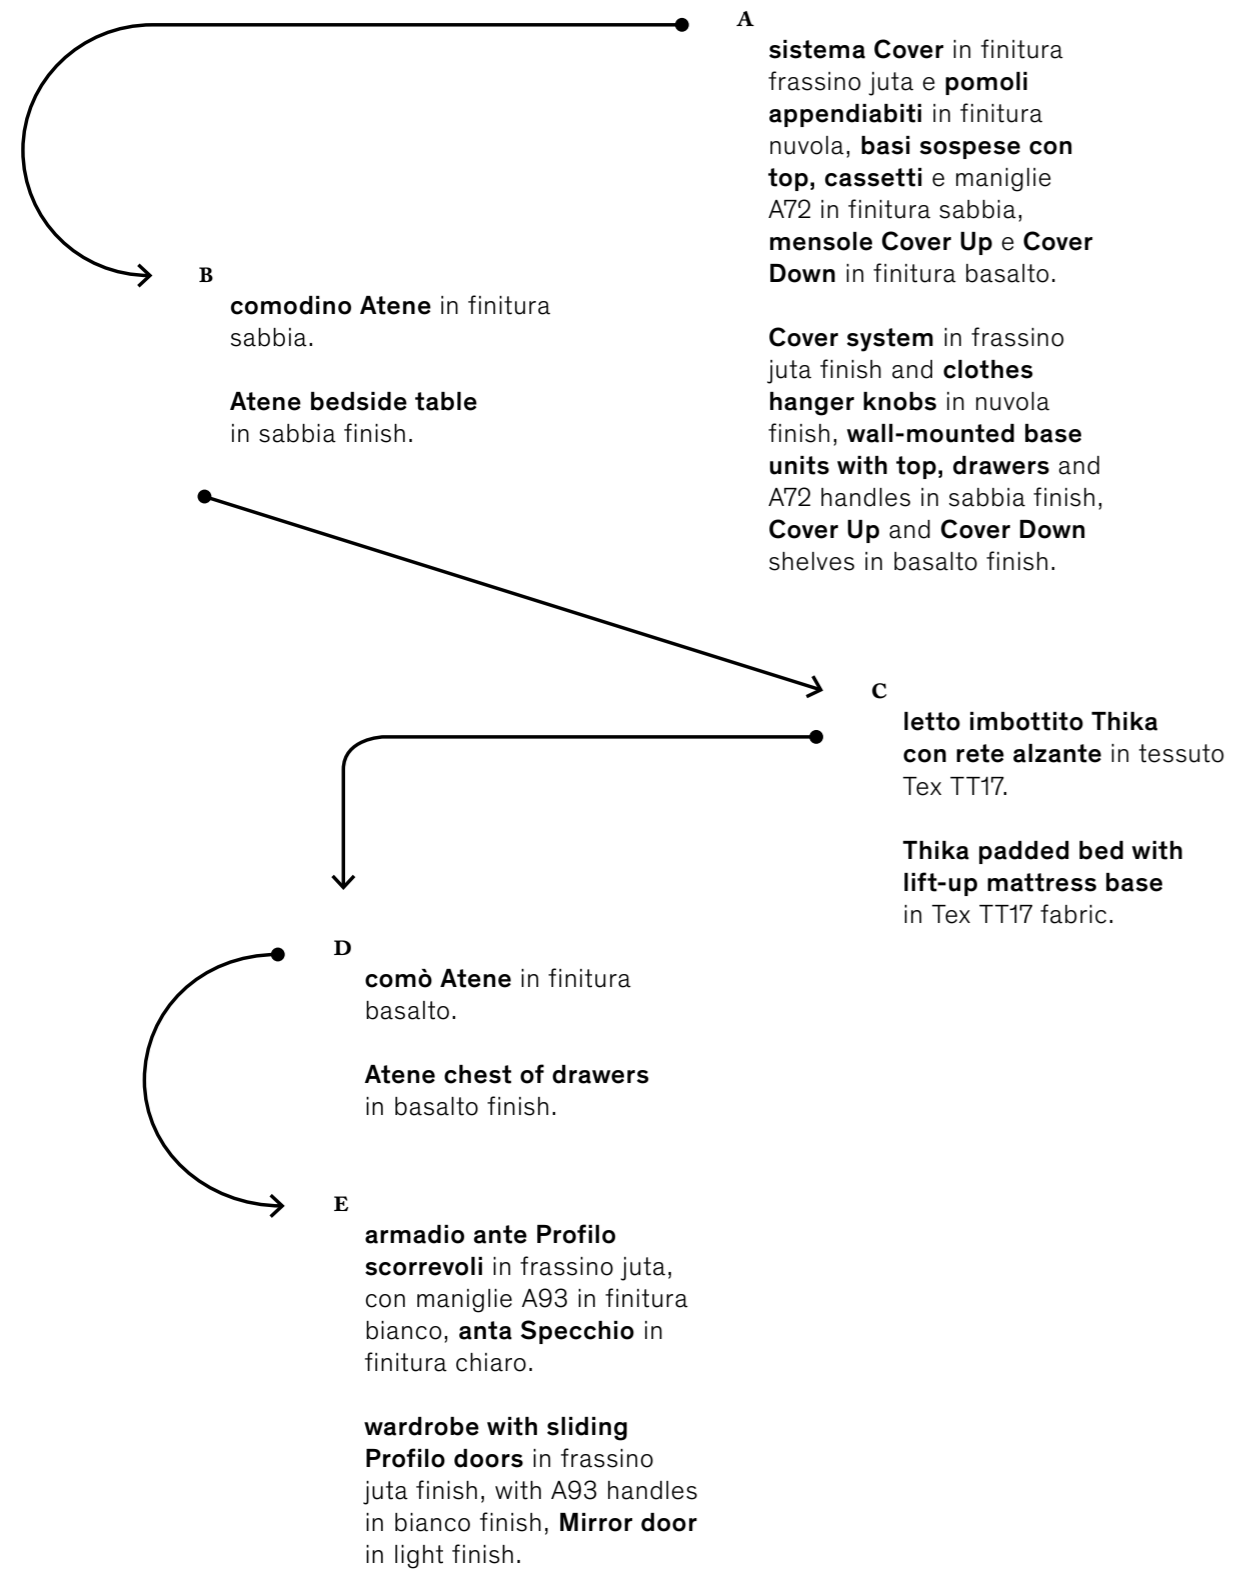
A

sistema Cover in finitura frassino juta e pomoli appendiabiti in finitura nuvola, basi sospese con top, cassetti e maniglie A72 in finitura sabbia, mensole Cover Up e Cover Down in finitura basalto.

Cover system in frassino juta finish and clothes hanger knobs in nuvola finish, wall-mounted base units with top, drawers and A72 handles in sabbia finish, Cover Up and Cover Down shelves in basalto finish.

B

comodino Atene in finitura sabbia.

Atene bedside table in sabbia finish.

C

letto imbottito Thika con rete alzante in tessuto Tex TT17.

Thika padded bed with lift-up mattress base in Tex TT17 fabric.

D

comò Atene in finitura basalto.

Atene chest of drawers in basalto finish.

E

armadio ante Profilo scorrevoli in frassino juta, con maniglie A93 in finitura bianco, anta Specchio in finitura chiaro.

wardrobe with sliding Profilo doors in frassino juta finish, with A93 handles in bianco finish, Mirror door in light finish.